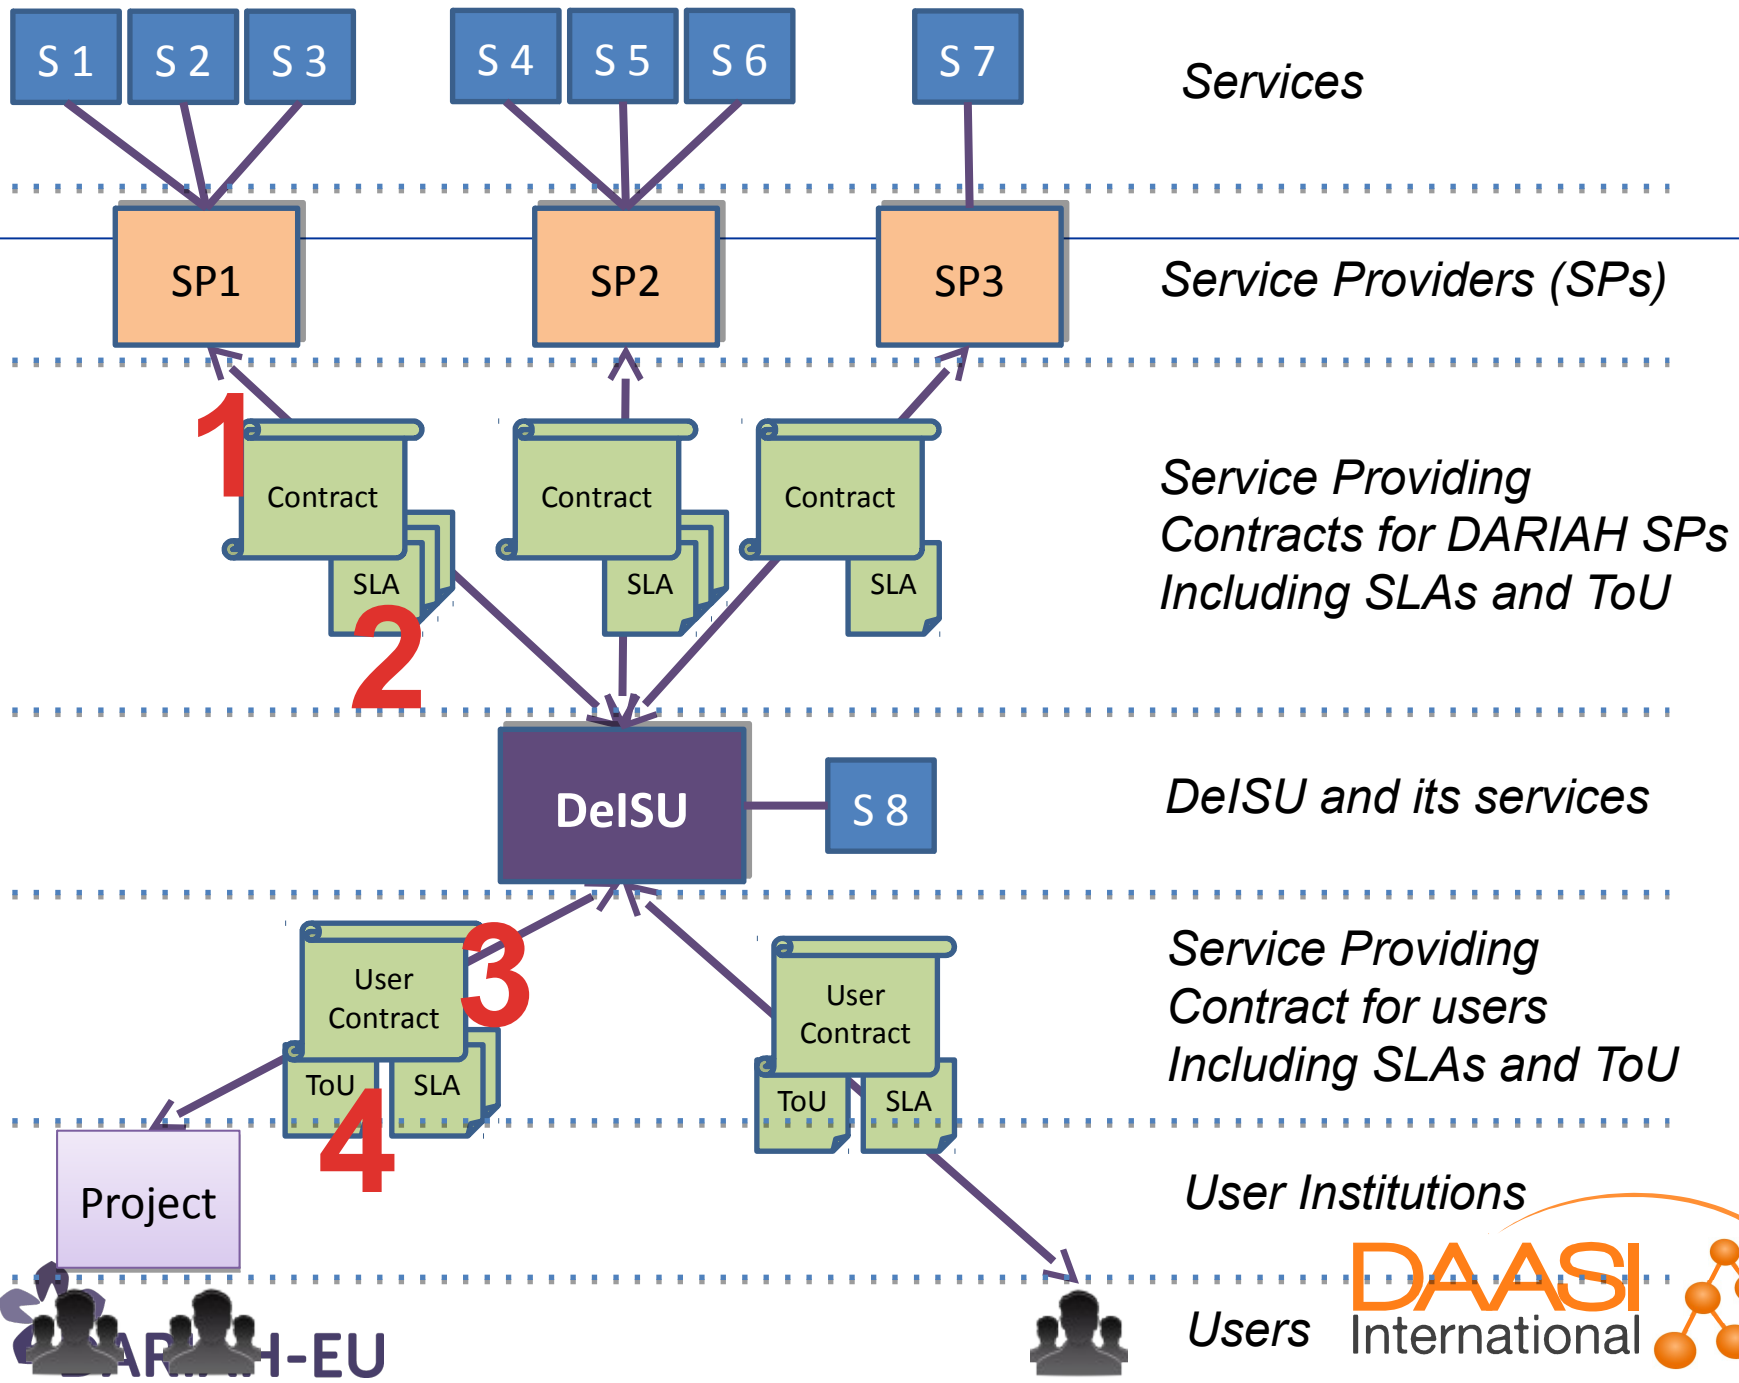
S 1
S 2
S 3
S 4
S 5
S 6
S 7
Services

SP1
SP2
SP3
Service Providers (SPs)

1
Contract
SLA
2
Contract
SLA
Contract
SLA
Service Providing Contracts for DARIAH SPs Including SLAs and ToU

DeISU
S 8
DeISU and its services

User Contract
3
ToU
SLA
4
User Contract
ToU
SLA
Service Providing Contract for users Including SLAs and ToU

Project
User Institutions

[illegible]AR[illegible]H-EU
Users
DAASI International